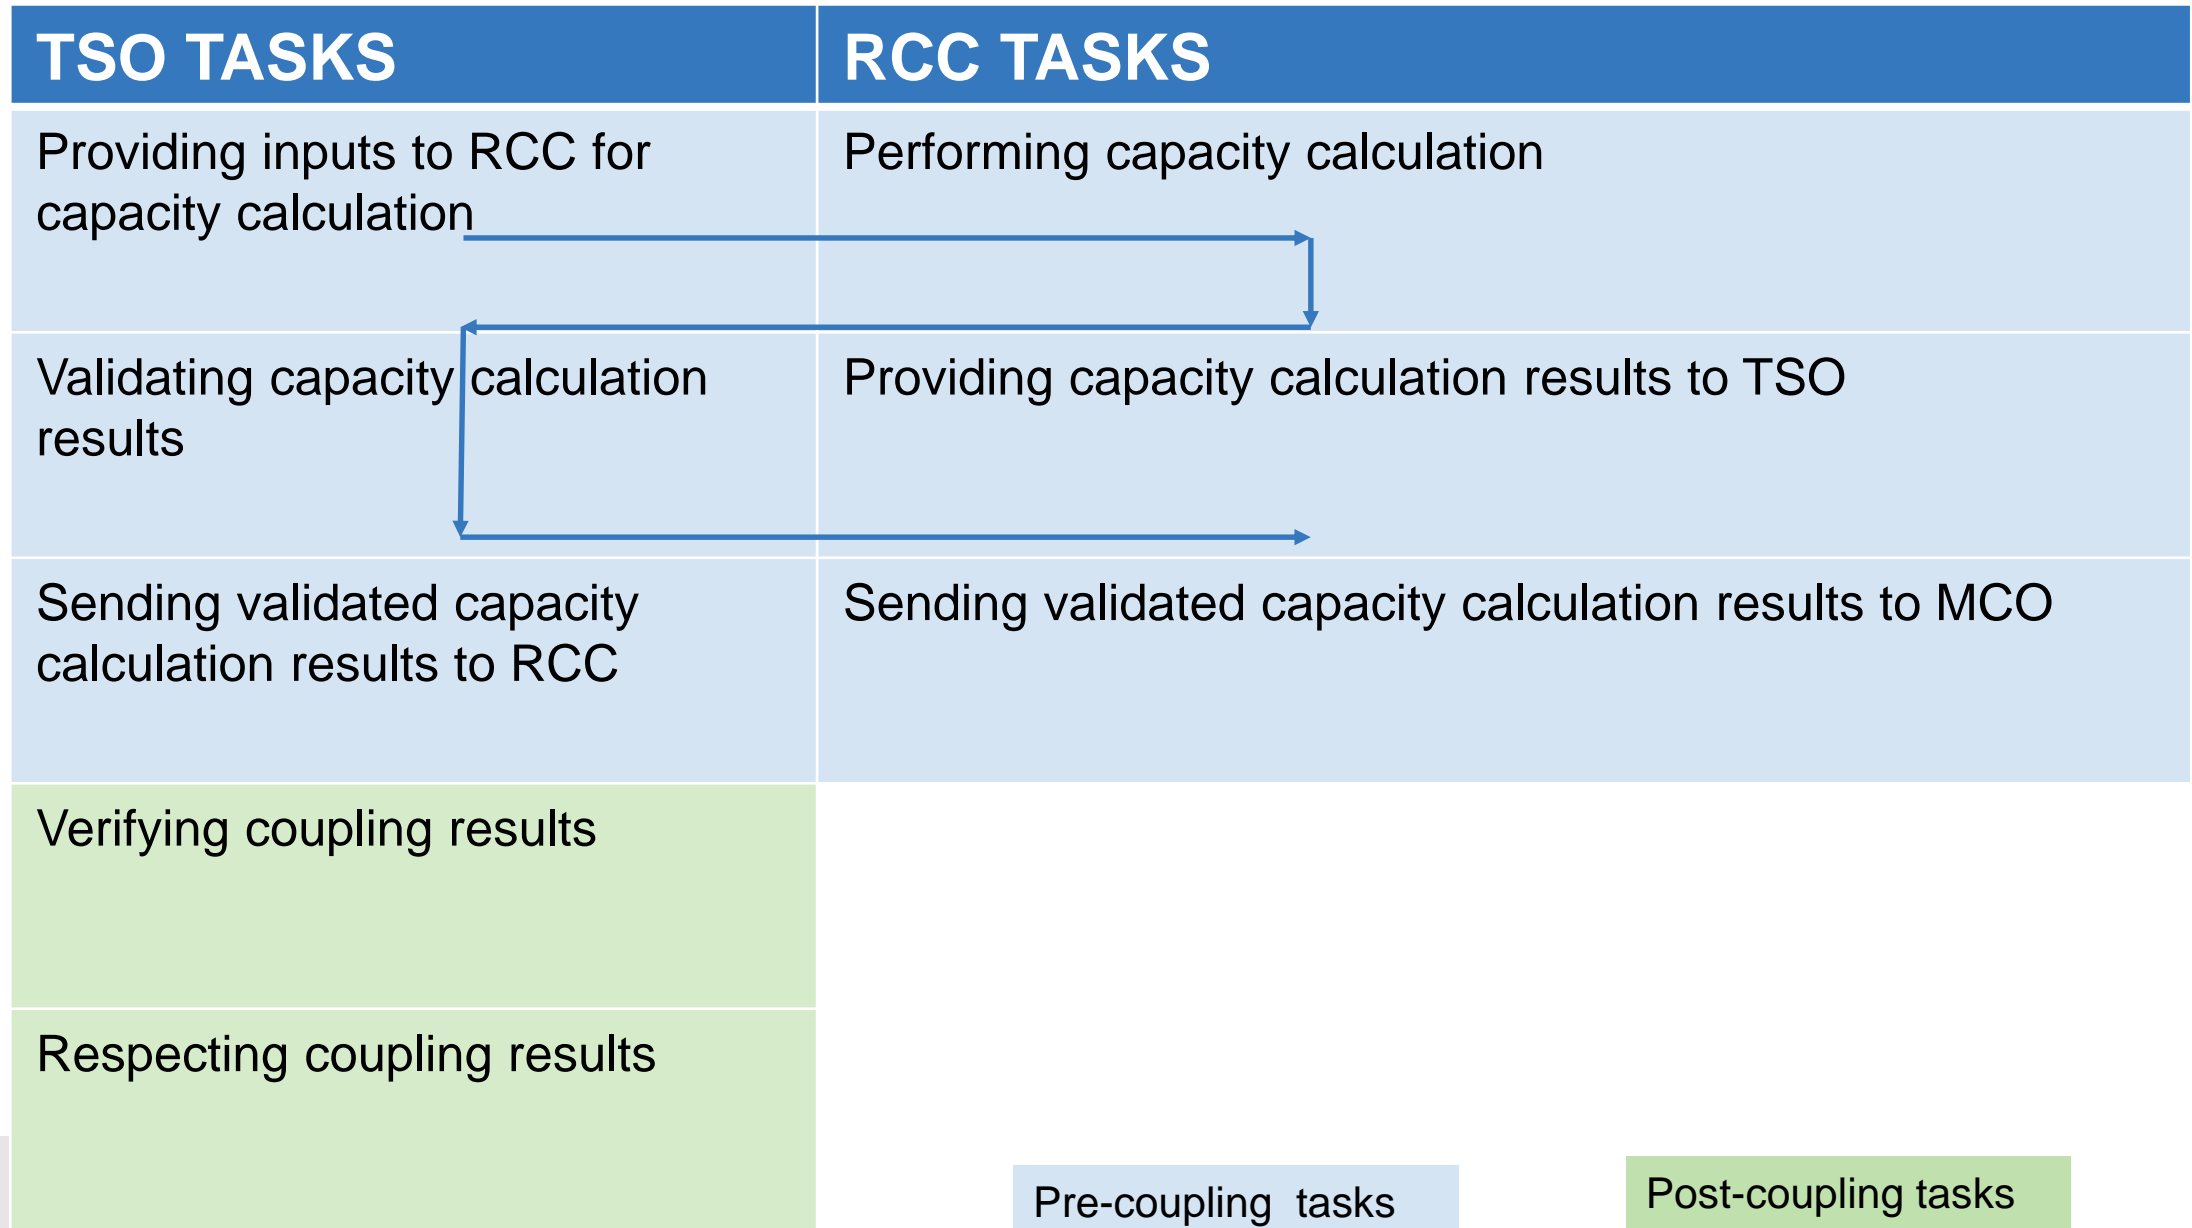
| TSO TASKS | RCC TASKS |
|---|---|
| Providing inputs to RCC for capacity calculation | Performing capacity calculation |
| Validating capacity calculation results | Providing capacity calculation results to TSO |
| Sending validated capacity calculation results to RCC | Sending validated capacity calculation results to MCO |
| Verifying coupling results | |
| Respecting coupling results | |

Pre-coupling tasks

Post-coupling tasks